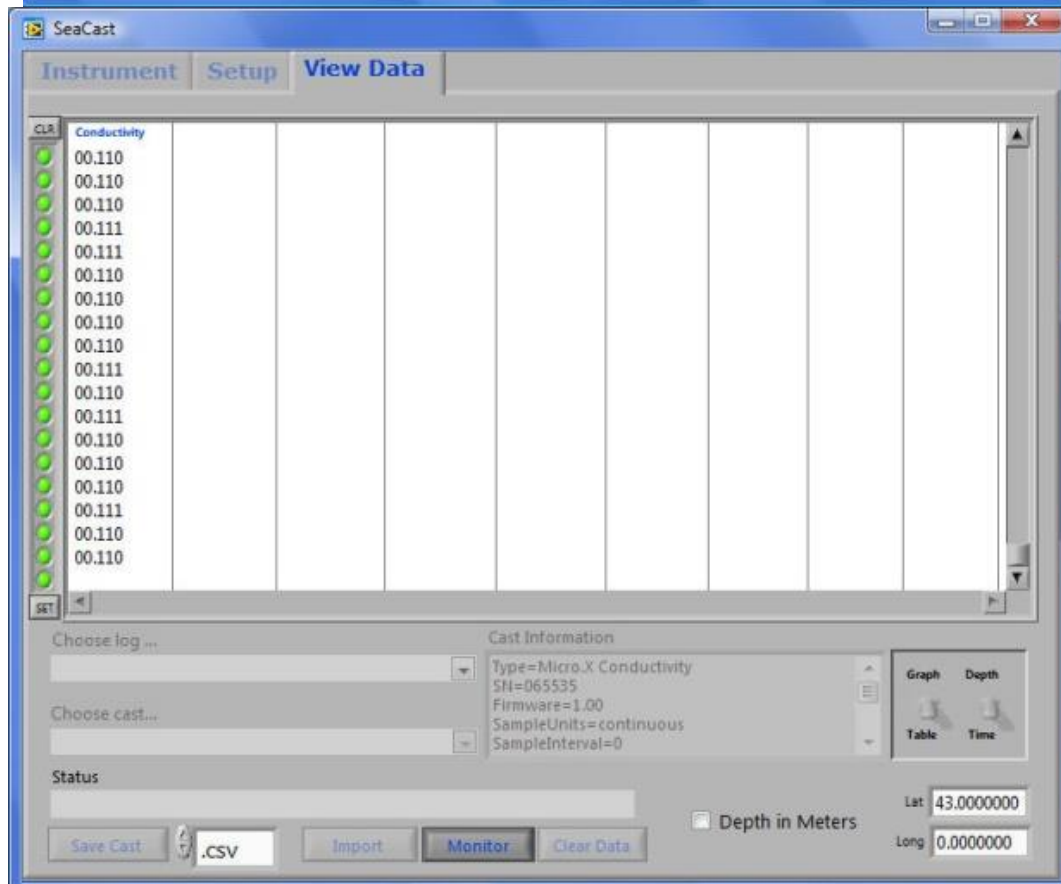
SeaCast

Instrument Setup View Data

CLR

Conductivity
00.110
00.110
00.110
00.111
00.111
00.110
00.110
00.110
00.110
00.111
00.110
00.111
00.110
00.110
00.110
00.111
00.110
00.110

SET

Choose log ...

Choose cast...

Cast Information

Type=Micro.X Conductivity
SN=065535
Firmware=1.00
SampleUnits=continuous
SampleInterval=0

Graph Depth
Table Time

Status

Depth in Meters

Lat 43.0000000
Long 0.0000000

Save Cast .CSV Import Monitor Clear Data